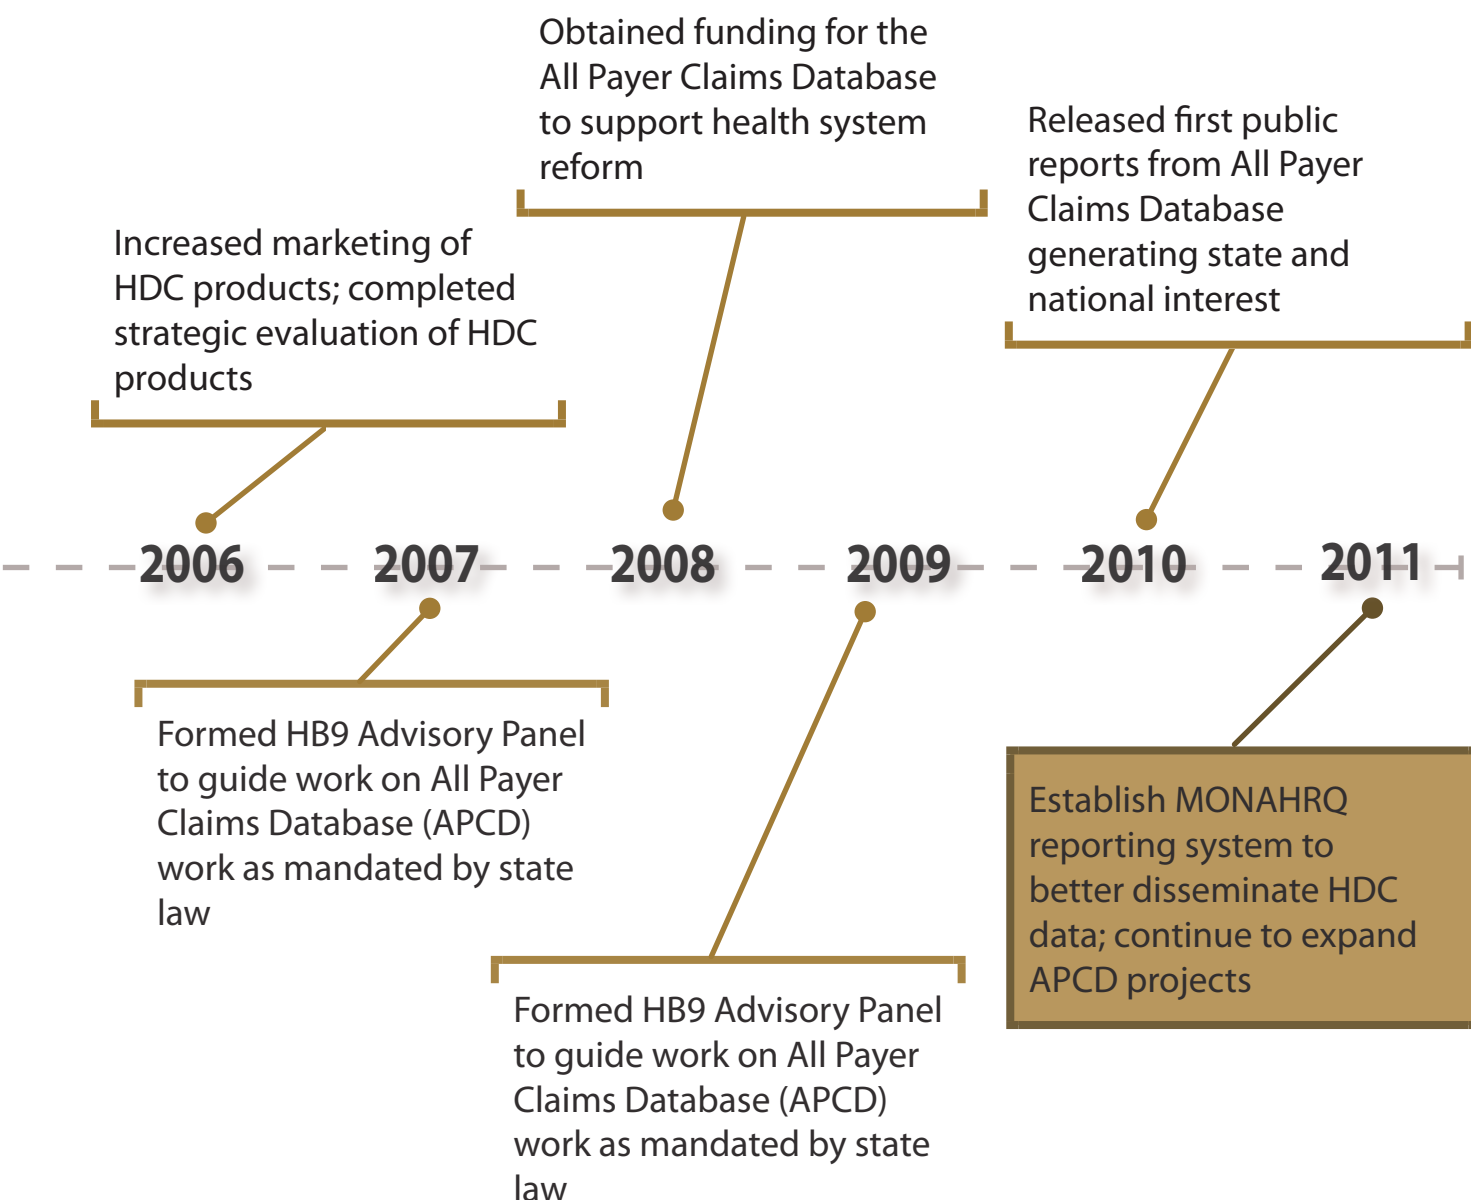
Obtained funding for the All Payer Claims Database to support health system reform

Increased marketing of HDC products; completed strategic evaluation of HDC products

Released first public reports from All Payer Claims Database generating state and national interest

2006 2007 2008 2009 2010 2011

Formed HB9 Advisory Panel to guide work on All Payer Claims Database (APCD) work as mandated by state law

Establish MONAHRQ reporting system to better disseminate HDC data; continue to expand APCD projects

Formed HB9 Advisory Panel to guide work on All Payer Claims Database (APCD) work as mandated by state law